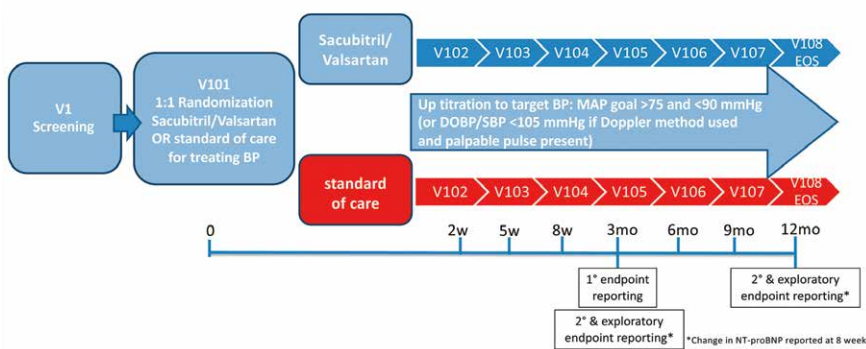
V1
Screening

V101
1:1 Randomization
Sacubitril/Valsartan
OR standard of care
for treating BP

Sacubitril/
Valsartan

V102 V103 V104 V105 V106 V107 V108
EOS

Up titration to target BP: MAP goal >75 and <90 mmHg
(or DOBP/SBP <105 mmHg if Doppler method used
and palpable pulse present)

standard
of care

V102 V103 V104 V105 V106 V107 V108
EOS

0 2w 5w 8w 3mo 6mo 9mo 12mo

1° endpoint
reporting

2° & exploratory
endpoint reporting*

2° & exploratory
endpoint reporting*

*Change in NT-proBNP reported at 8 week